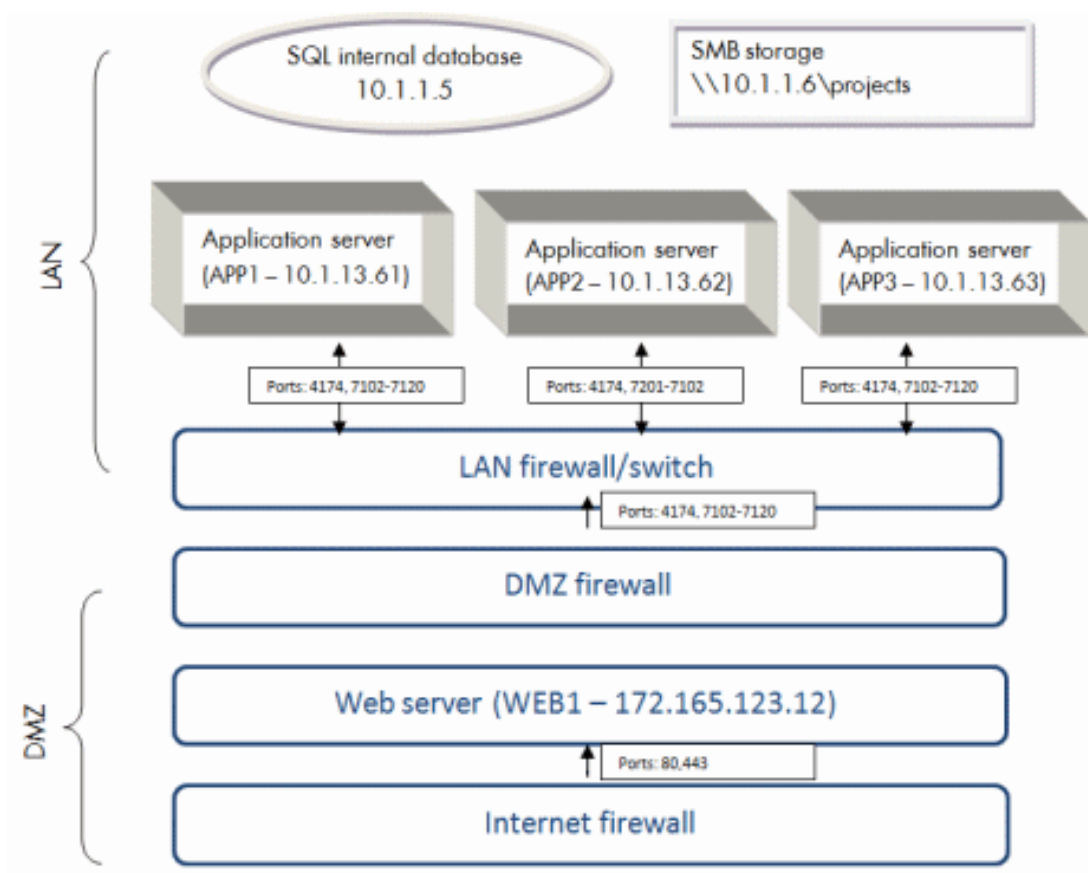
SQL internal database
10.1.1.5

SMB storage
\\10.1.1.6\projects

LAN

Application server
(APP1 – 10.1.13.61)

Application server
(APP2 – 10.1.13.62)

Application server
(APP3 – 10.1.13.63)

Ports: 4174, 7102-7120

Ports: 4174, 7201-7102

Ports: 4174, 7102-7120

LAN firewall/switch

Ports: 4174, 7102-7120

DMZ firewall

DMZ

Web server (WEB1 – 172.165.123.12)

Ports: 80,443

Internet firewall